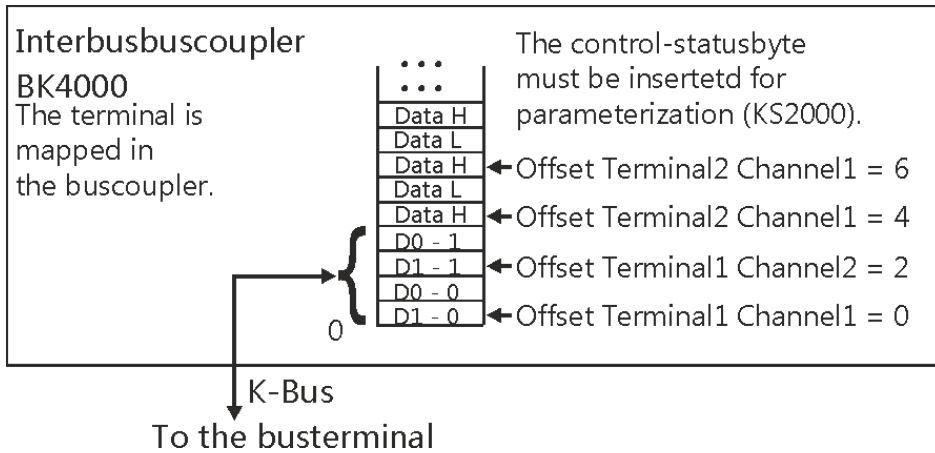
Interbusbuscoupler
BK4000
The terminal is mapped in the buscoupler.

The control-statusbyte must be insertetd for parameterization (KS2000).

...
Data H
Data L
Data H
Data L
Data H
D0 - 1
D1 - 1
D0 - 0
D1 - 0
0

Offset Terminal2 Channel1 = 6
Offset Terminal2 Channel1 = 4
Offset Terminal1 Channel2 = 2
Offset Terminal1 Channel1 = 0

K-Bus
To the busterminal